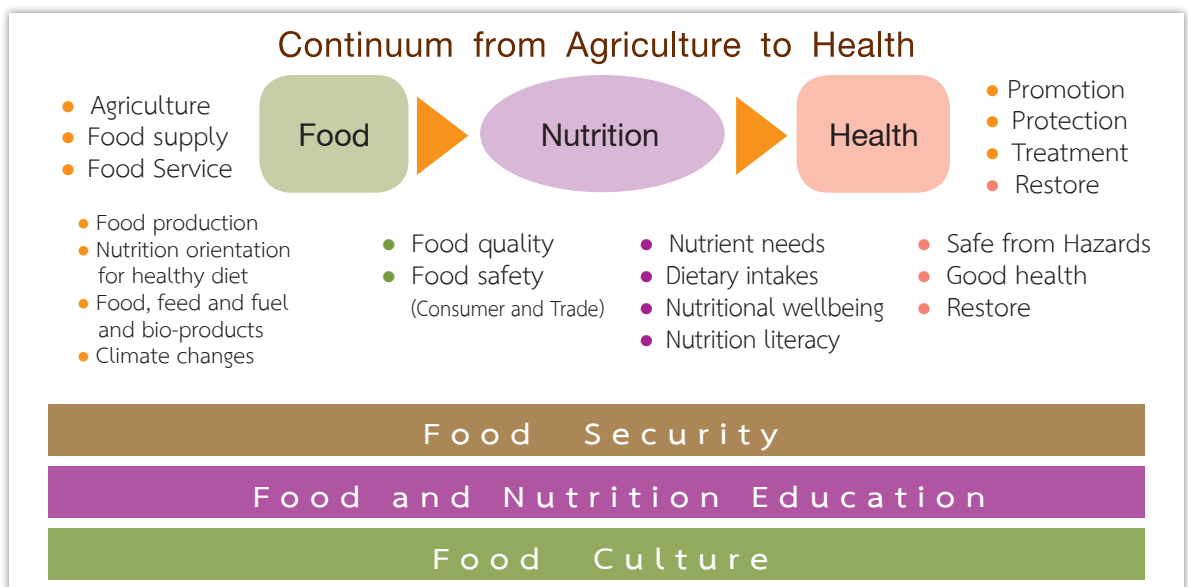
Continuum from Agriculture to Health

Agriculture
Food supply
Food Service

Food

Nutrition

Health

Promotion
Protection
Treatment
Restore

Food production
Nutrition orientation for healthy diet
Food, feed and fuel and bio-products
Climate changes

Food quality
Food safety
(Consumer and Trade)

Nutrient needs
Dietary intakes
Nutritional wellbeing
Nutrition literacy

Safe from Hazards
Good health
Restore

Food Security

Food and Nutrition Education

Food Culture